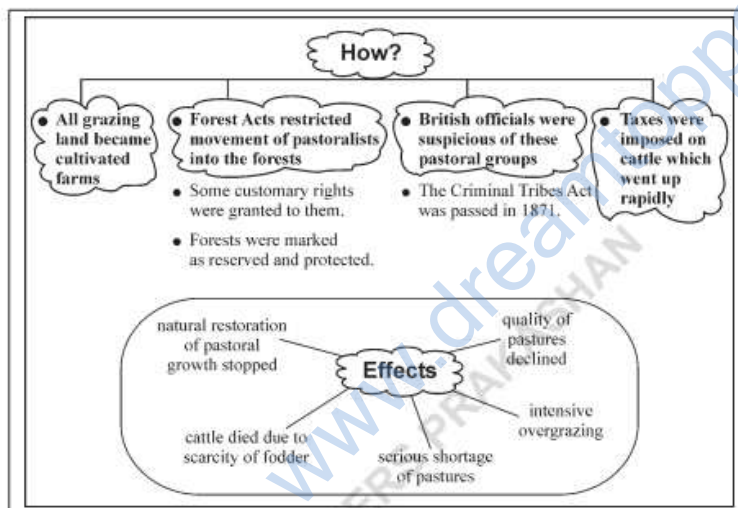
How?

• All grazing land became cultivated farms

• Forest Acts restricted movement of pastoralists into the forests

• Some customary rights were granted to them.

• Forests were marked as reserved and protected.

• British officials were suspicious of these pastoral groups

• The Criminal Tribes Act was passed in 1871.

• Taxes were imposed on cattle which went up rapidly

Effects

natural restoration of pastoral growth stopped

quality of pastures declined

intensive overgrazing

serious shortage of pastures

cattle died due to scarcity of fodder

www.dreamtopp

PRAKASHAN